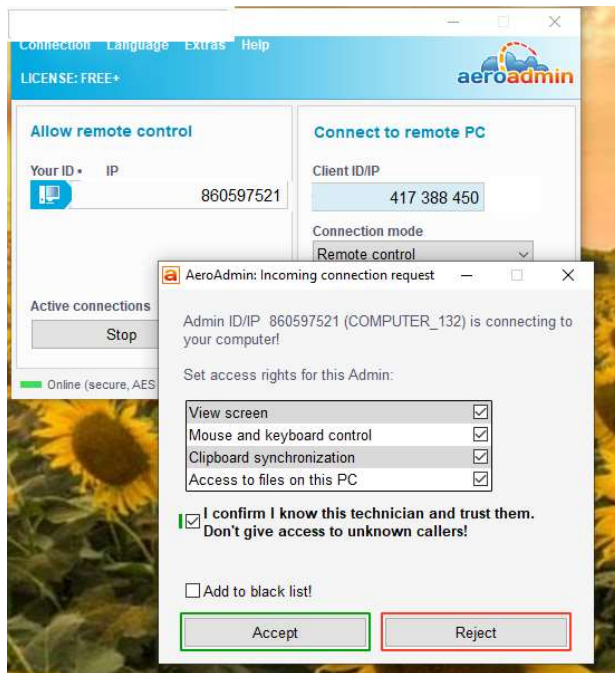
Connection Language Extras Help
LICENSE: FREE+
aeroadmin

Allow remote control
Your ID • IP
860597521
Active connections
Stop
Online (secure, AES

Connect to remote PC
Client ID/IP
417 388 450
Connection mode
Remote control

AeroAdmin: Incoming connection request

Admin ID/IP 860597521 (COMPUTER_132) is connecting to your computer!

Set access rights for this Admin:

View screen
Mouse and keyboard control
Clipboard synchronization
Access to files on this PC

I confirm I know this technician and trust them. Don't give access to unknown callers!

Add to black list!

Accept
Reject